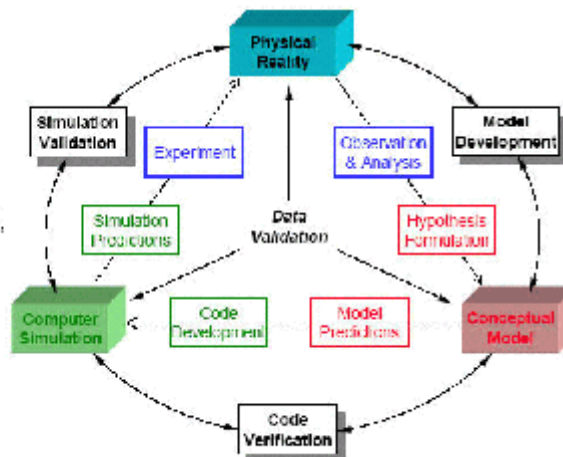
Physical Reality

Simulation Validation

Model Development

Experiment

Observation & Analysis

Simulation Predictions

Data Validation

Hypothesis Formulation

Computer Simulation

Code Development

Model Predictions

Conceptual Model

Code Verification